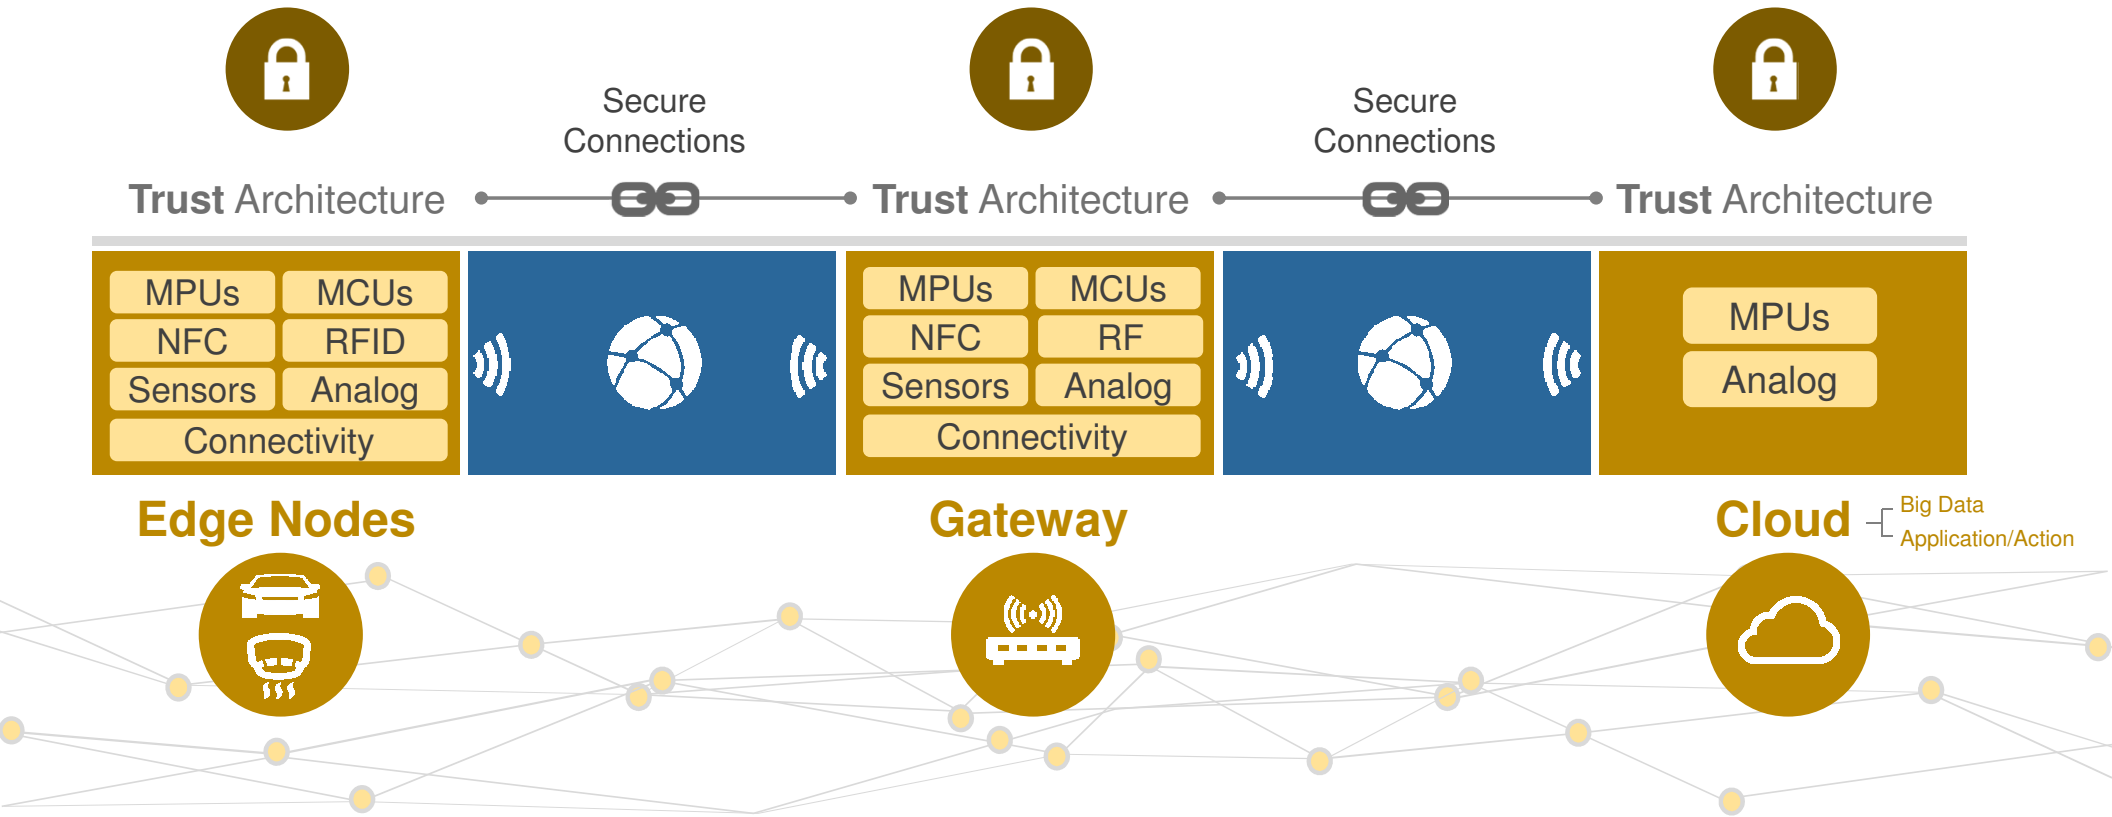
Secure Connections

Secure Connections

Trust Architecture

Trust Architecture

Trust Architecture

| MPUs | MCUs |
|---|---|
| NFC | RFID |
| Sensors | Analog |
| Connectivity | |

| MPUs | MCUs |
|---|---|
| NFC | RF |
| Sensors | Analog |
| Connectivity | |

MPUs
Analog

Edge Nodes

Gateway

Cloud

Big Data
Application/Action